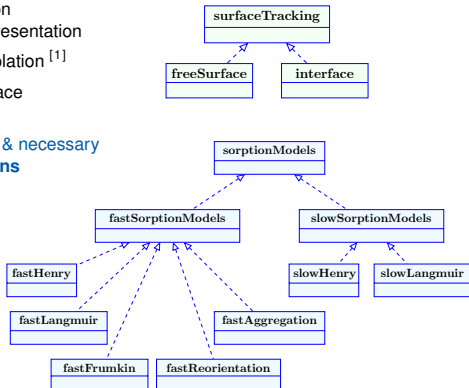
on
esentation
olation [1]
ace

& necessary
ns

surfaceTracking

freeSurface

interface

sorptionModels

fastSorptionModels

slowSorptionModels

fastHenry

slowHenry

slowLangmuir

fastLangmuir

fastAggregation

fastFrumkin

fastReorientation